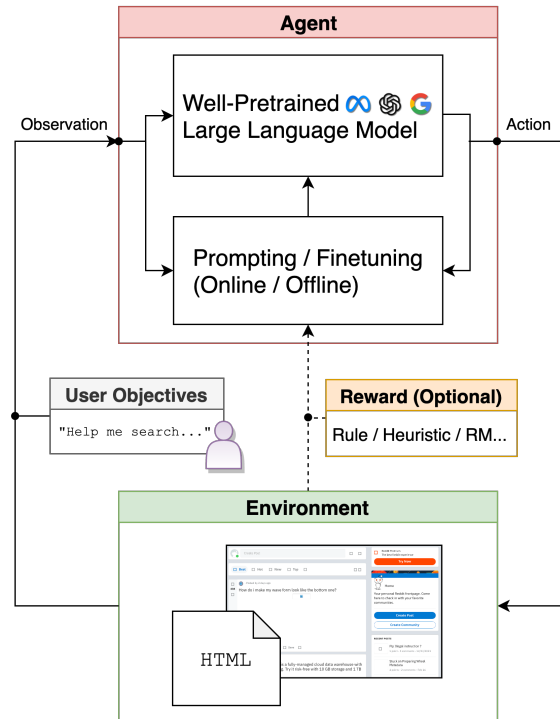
Agent

Well-Pretrained
Large Language Model

Observation

Action

Prompting / Finetuning
(Online / Offline)

User Objectives
"Help me search..."

Reward (Optional)
Rule / Heuristic / RM...

Environment

How do I make my wave form look like the bottom one?

Try Now

Create Post

Create Community

HTML